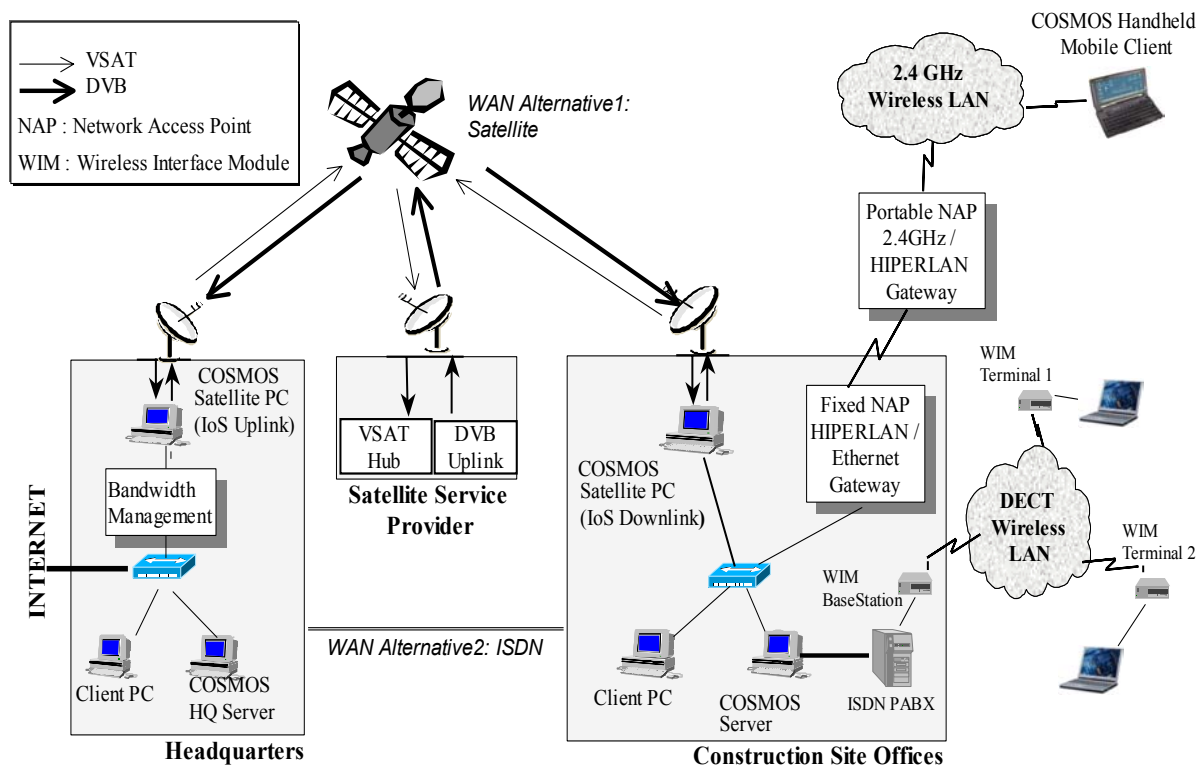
VSAT
DVB
NAP : Network Access Point
WIM : Wireless Interface Module

WAN Alternative1: Satellite

COSMOS Handheld Mobile Client

2.4 GHz Wireless LAN

Portable NAP 2.4GHz / HIPERLAN Gateway

COSMOS Satellite PC (IoS Uplink)

Bandwidth Management

INTERNET

Client PC

COSMOS HQ Server

Headquarters

VSAT Hub

DVB Uplink

Satellite Service Provider

WAN Alternative2: ISDN

COSMOS Satellite PC (IoS Downlink)

Fixed NAP HIPERLAN / Ethernet Gateway

WIM Terminal 1

DECT Wireless LAN

WIM Terminal 2

WIM BaseStation

Client PC

COSMOS Server

ISDN PABX

Construction Site Offices